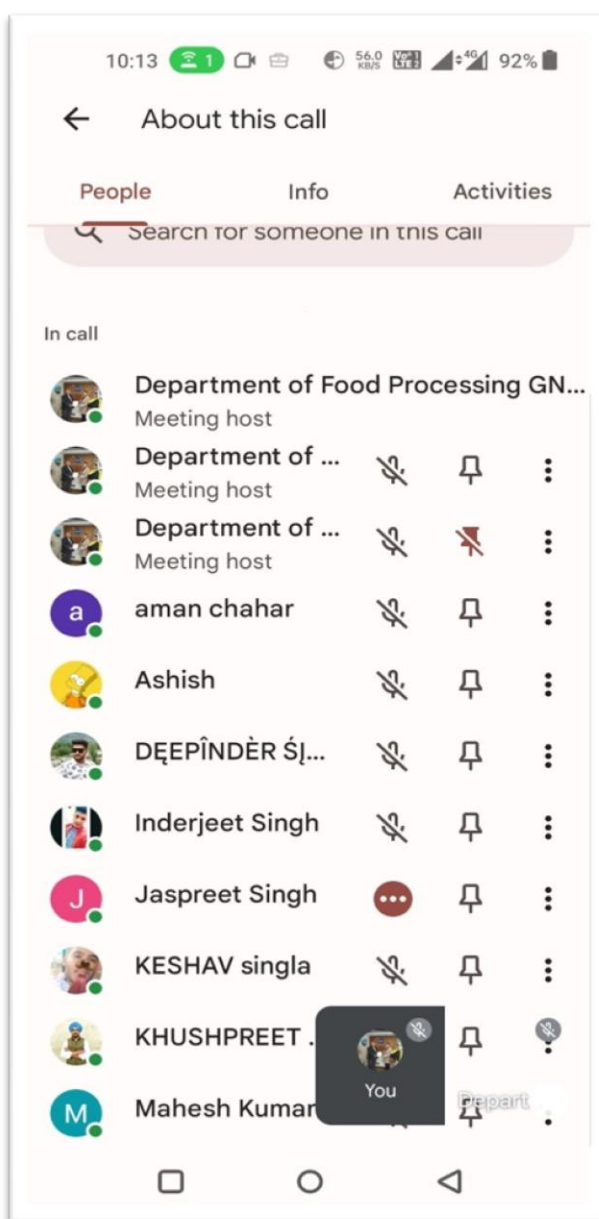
10:13 1 56.0 KB/S 4G 92%

About this call

People Info Activities

Search for someone in this call

In call

Department of Food Processing GN...
Meeting host

Department of ...
Meeting host

Department of ...
Meeting host

a aman chahar

Ashish

DĘEPÎNDÈR ŚĮ...

Inderjeet Singh

J Jaspreet Singh

KESHAV singla

KHUSHPREET .

M Mahesh Kumar

You

Depart